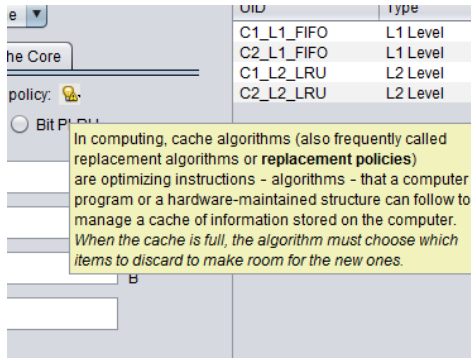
e ▼

he Core

policy:

Bit PLRU

B

| UID | Type |
|---|---|
| C1_L1_FIFO | L1 Level |
| C2_L1_FIFO | L1 Level |
| C1_L2_LRU | L2 Level |
| C2_L2_LRU | L2 Level |

In computing, cache algorithms (also frequently called replacement algorithms or **replacement policies**) are optimizing instructions - algorithms - that a computer program or a hardware-maintained structure can follow to manage a cache of information stored on the computer. *When the cache is full, the algorithm must choose which items to discard to make room for the new ones.*